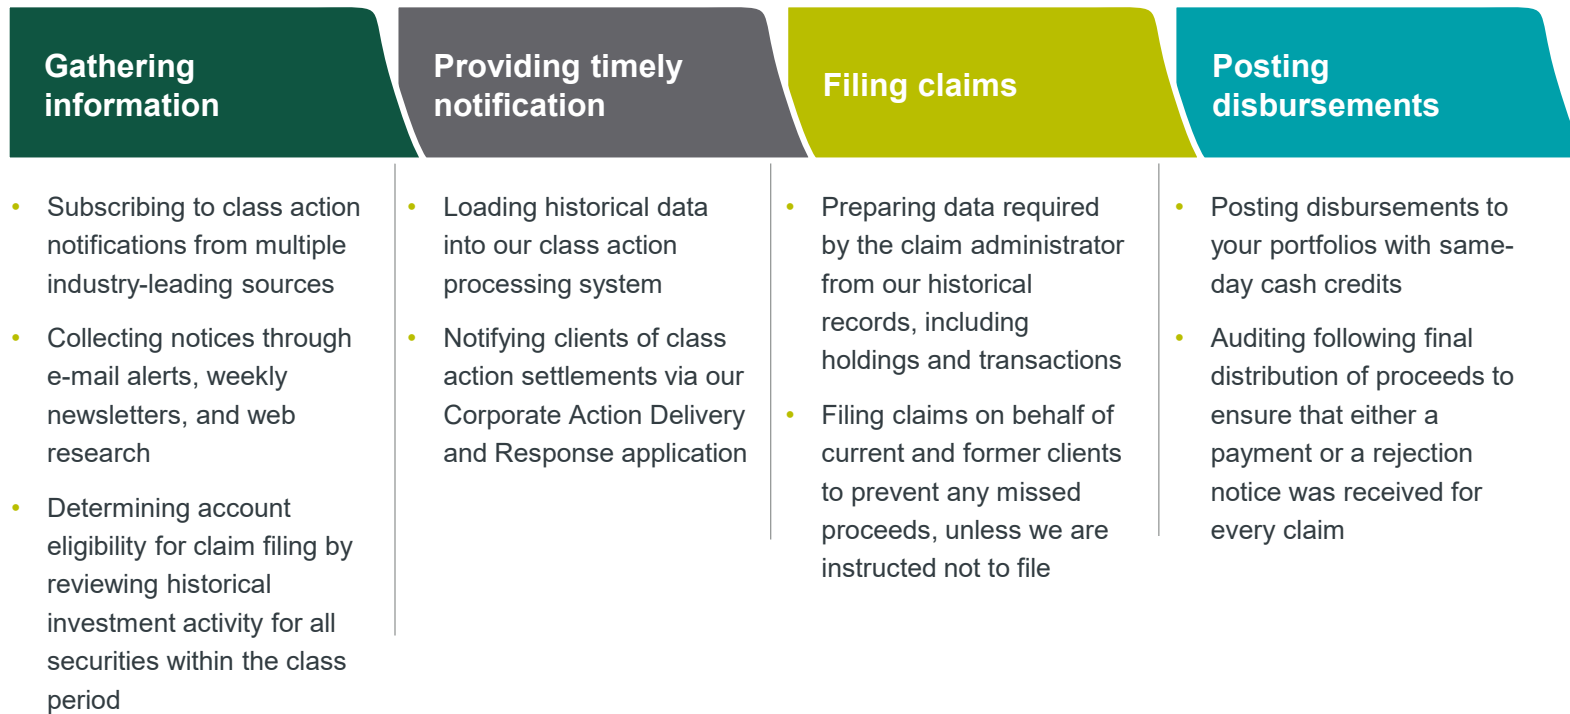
Gathering information

- Subscribing to class action notifications from multiple industry-leading sources
- Collecting notices through e-mail alerts, weekly newsletters, and web research
- Determining account eligibility for claim filing by reviewing historical investment activity for all securities within the class period

Providing timely notification

- Loading historical data into our class action processing system
- Notifying clients of class action settlements via our Corporate Action Delivery and Response application

Filing claims

- Preparing data required by the claim administrator from our historical records, including holdings and transactions
- Filing claims on behalf of current and former clients to prevent any missed proceeds, unless we are instructed not to file

Posting disbursements

- Posting disbursements to your portfolios with same-day cash credits
- Auditing following final distribution of proceeds to ensure that either a payment or a rejection notice was received for every claim